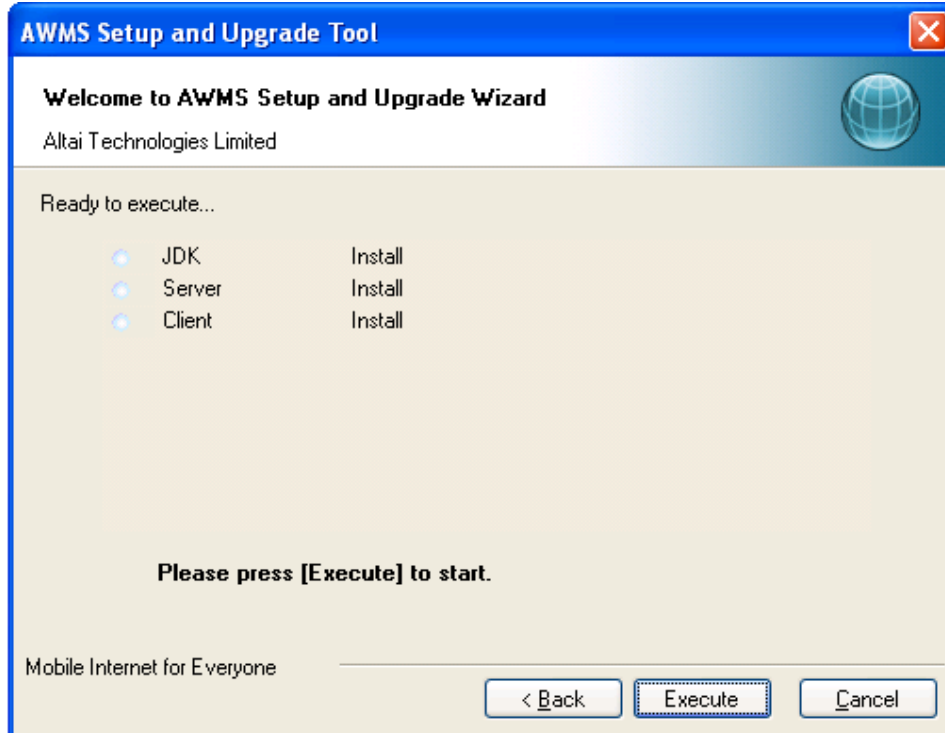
AWMS Setup and Upgrade Tool

Welcome to AWMS Setup and Upgrade Wizard

Altai Technologies Limited

Ready to execute...

| JDK | Install |
|---|---|
| Server | Install |
| Client | Install |

Please press [Execute] to start.

Mobile Internet for Everyone

< Back

Execute

Cancel